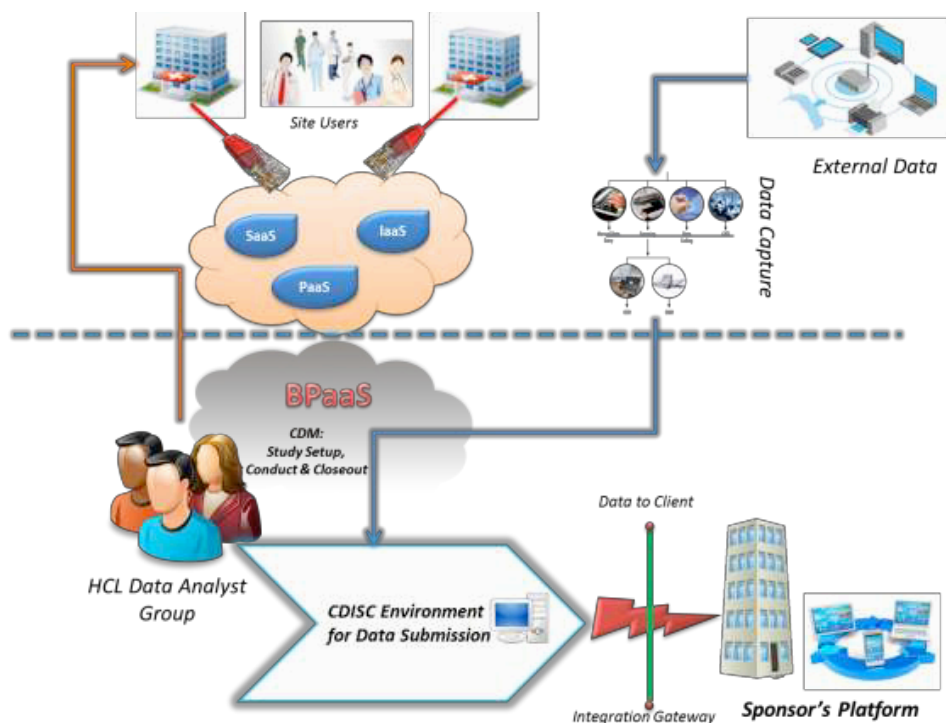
Site Users

External Data

SaaS

IaaS

PaaS

Data Capture

BPaaS

CDM:
Study Setup,
Conduct & Closeout

HCL Data Analyst Group

CDISC Environment for Data Submission

Data to Client

Integration Gateway

Sponsor's Platform